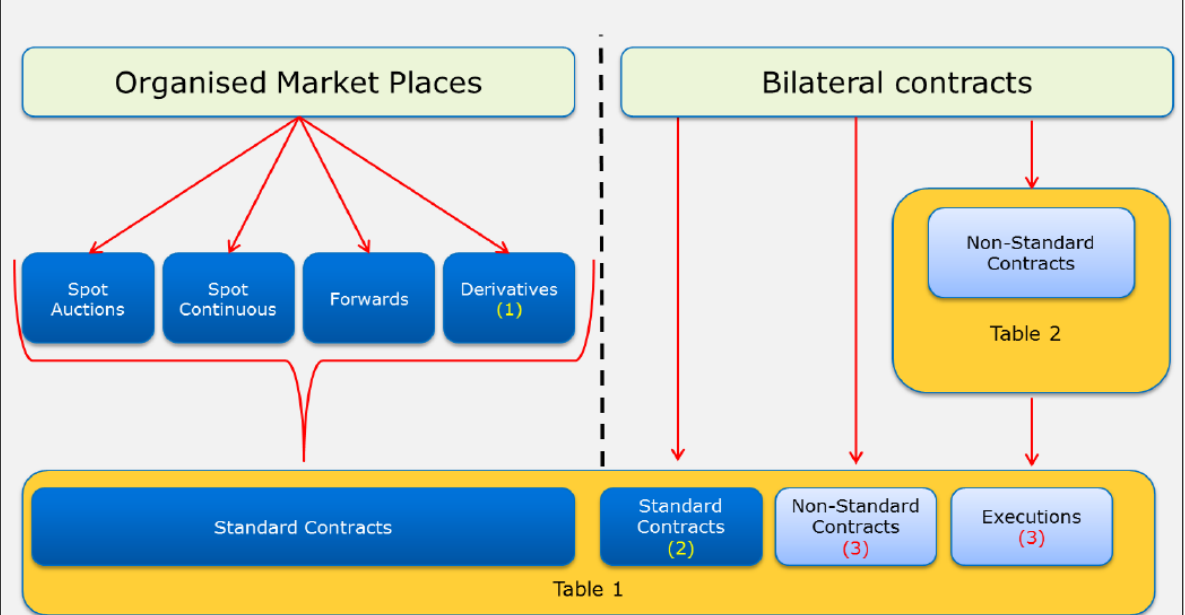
Organised Market Places

Bilateral contracts

Spot Auctions

Spot Continuous

Forwards

Derivatives (1)

Non-Standard Contracts

Table 2

Standard Contracts

Standard Contracts (2)

Non-Standard Contracts (3)

Executions (3)

Table 1